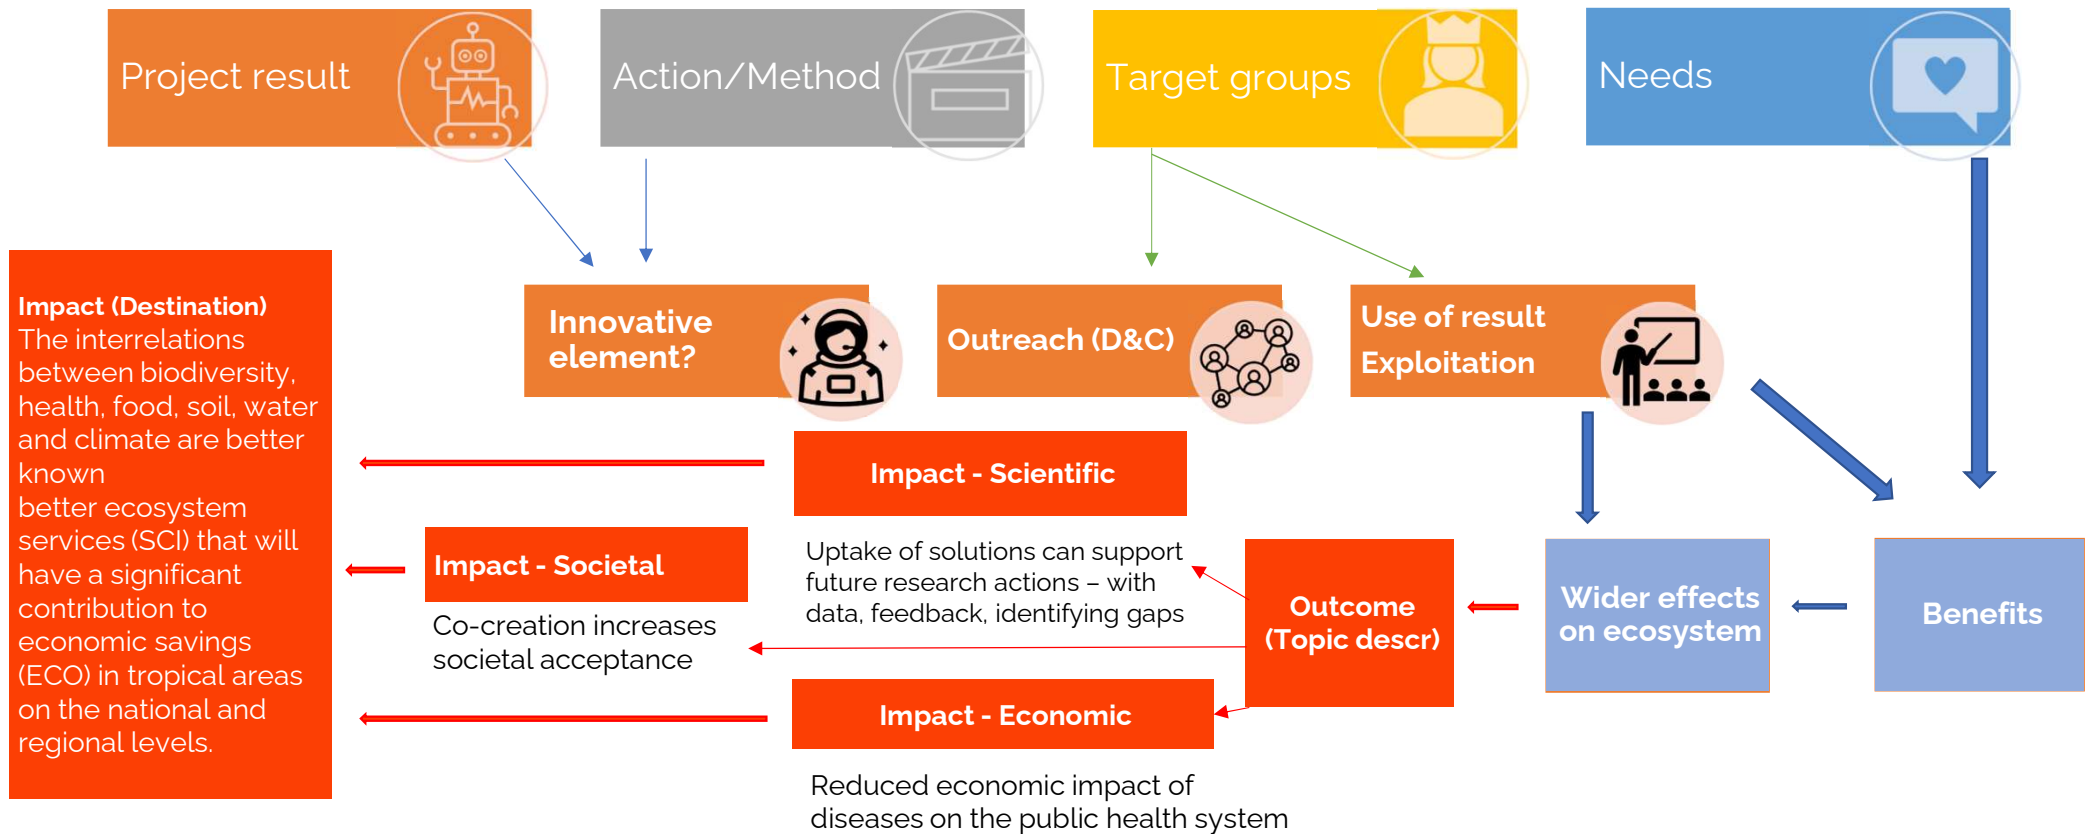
Project result

Action/Method

Target groups

Needs

Innovative element?

Outreach (D&C)

Use of result Exploitation

Impact (Destination)
The interrelations between biodiversity, health, food, soil, water and climate are better known
better ecosystem services (SCI) that will have a significant contribution to economic savings (ECO) in tropical areas on the national and regional levels.

Impact - Scientific

Uptake of solutions can support future research actions – with data, feedback, identifying gaps

Impact - Societal

Co-creation increases societal acceptance

Outcome (Topic descr)

Wider effects on ecosystem

Benefits

Impact - Economic

Reduced economic impact of diseases on the public health system